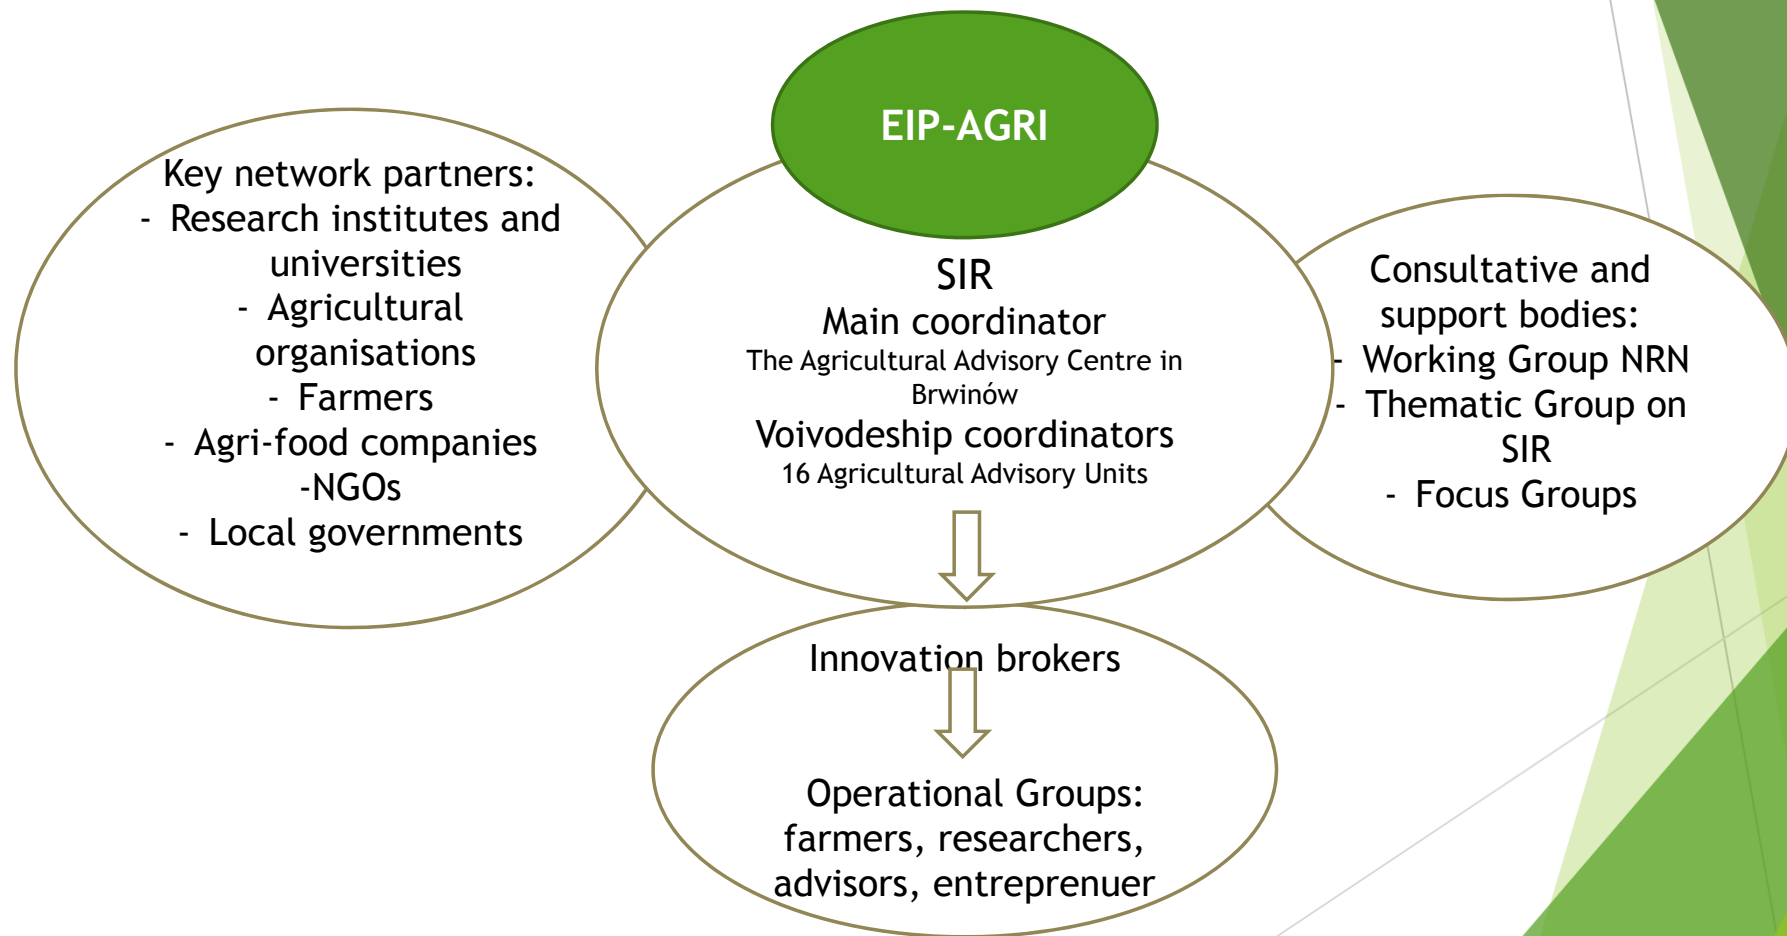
EIP-AGRI

Key network partners:
- Research institutes and universities
- Agricultural organisations
- Farmers
- Agri-food companies
-NGOs
- Local governments

SIR
Main coordinator
The Agricultural Advisory Centre in Brwinów
Voivodeship coordinators
16 Agricultural Advisory Units

Consultative and support bodies:
- Working Group NRN
- Thematic Group on SIR
- Focus Groups

Innovation brokers

Operational Groups: farmers, researchers, advisors, entreprenuer